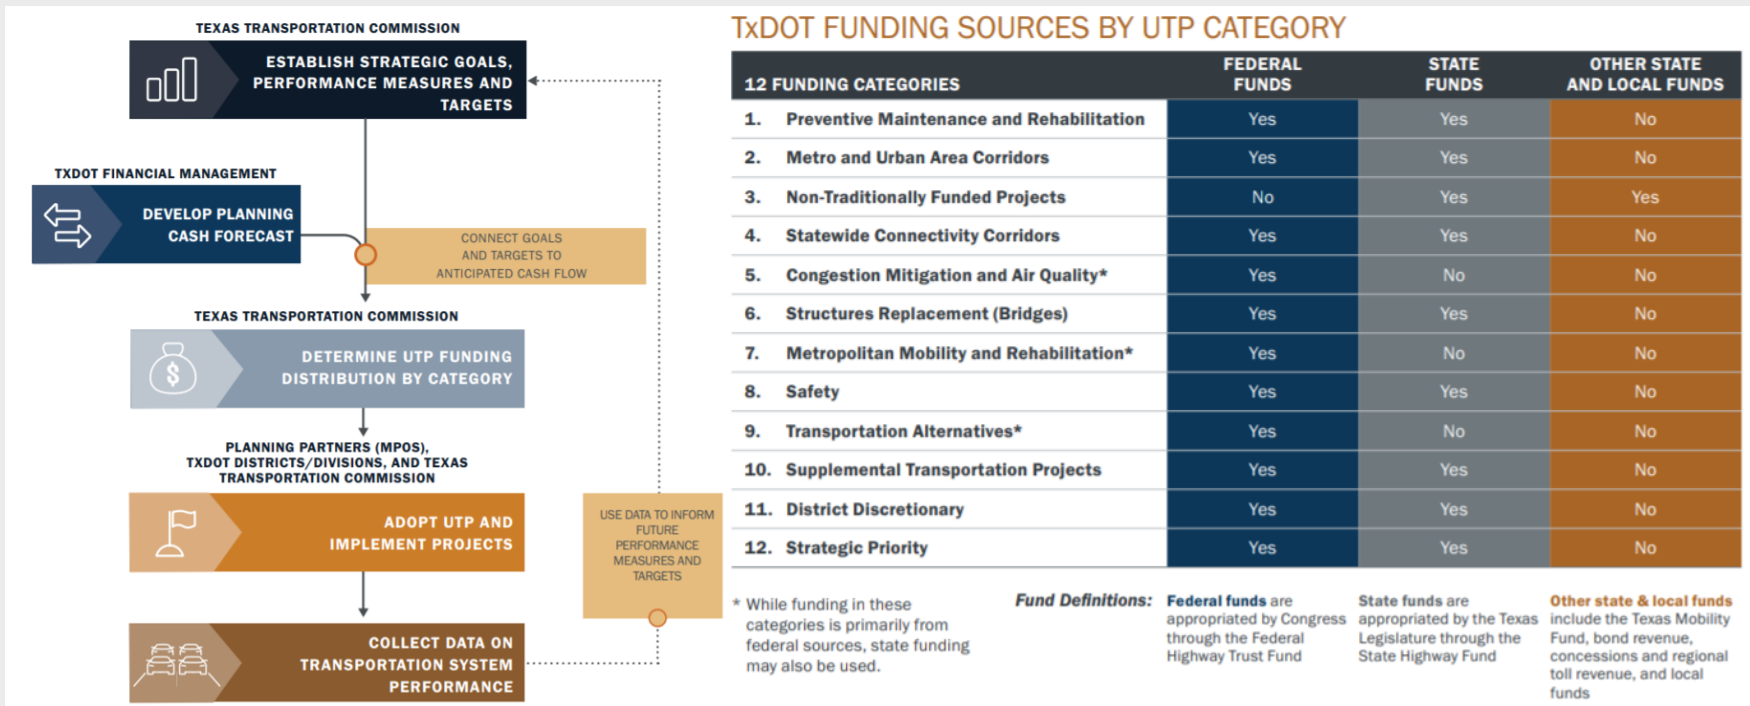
TEXAS TRANSPORTATION COMMISSION

ESTABLISH STRATEGIC GOALS, PERFORMANCE MEASURES AND TARGETS

TXDOT FINANCIAL MANAGEMENT

DEVELOP PLANNING CASH FORECAST

CONNECT GOALS AND TARGETS TO ANTICIPATED CASH FLOW

TEXAS TRANSPORTATION COMMISSION

DETERMINE UTP FUNDING DISTRIBUTION BY CATEGORY

PLANNING PARTNERS (MPOS), TXDOT DISTRICTS/DIVISIONS, AND TEXAS TRANSPORTATION COMMISSION

ADOPT UTP AND IMPLEMENT PROJECTS

USE DATA TO INFORM FUTURE PERFORMANCE MEASURES AND TARGETS

COLLECT DATA ON TRANSPORTATION SYSTEM PERFORMANCE

TxDOT FUNDING SOURCES BY UTP CATEGORY

| 12 FUNDING CATEGORIES | FEDERAL FUNDS | STATE FUNDS | OTHER STATE AND LOCAL FUNDS |
|---|---|---|---|
| 1. Preventive Maintenance and Rehabilitation | Yes | Yes | No |
| 2. Metro and Urban Area Corridors | Yes | Yes | No |
| 3. Non-Traditionally Funded Projects | No | Yes | Yes |
| 4. Statewide Connectivity Corridors | Yes | Yes | No |
| 5. Congestion Mitigation and Air Quality* | Yes | No | No |
| 6. Structures Replacement (Bridges) | Yes | Yes | No |
| 7. Metropolitan Mobility and Rehabilitation* | Yes | No | No |
| 8. Safety | Yes | Yes | No |
| 9. Transportation Alternatives* | Yes | No | No |
| 10. Supplemental Transportation Projects | Yes | Yes | No |
| 11. District Discretionary | Yes | Yes | No |
| 12. Strategic Priority | Yes | Yes | No |

* While funding in these categories is primarily from federal sources, state funding may also be used.

Fund Definitions: Federal funds are appropriated by Congress through the Federal Highway Trust Fund

State funds are appropriated by the Texas Legislature through the State Highway Fund

Other state & local funds include the Texas Mobility Fund, bond revenue, concessions and regional toll revenue, and local funds